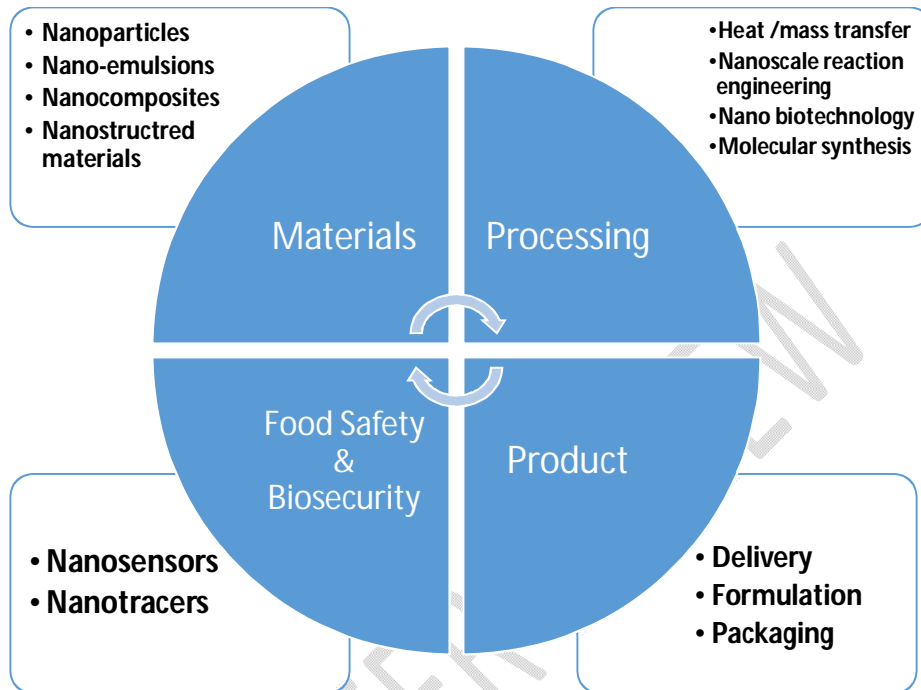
• Nanoparticles
• Nano-emulsions
• Nanocomposites
• Nanostructred materials

•Heat /mass transfer
•Nanoscale reaction engineering
•Nano biotechnology
•Molecular synthesis

Materials

Processing

Food Safety & Biosecurity

Product

• Nanosensors
• Nanotracers

• Delivery
• Formulation
• Packaging